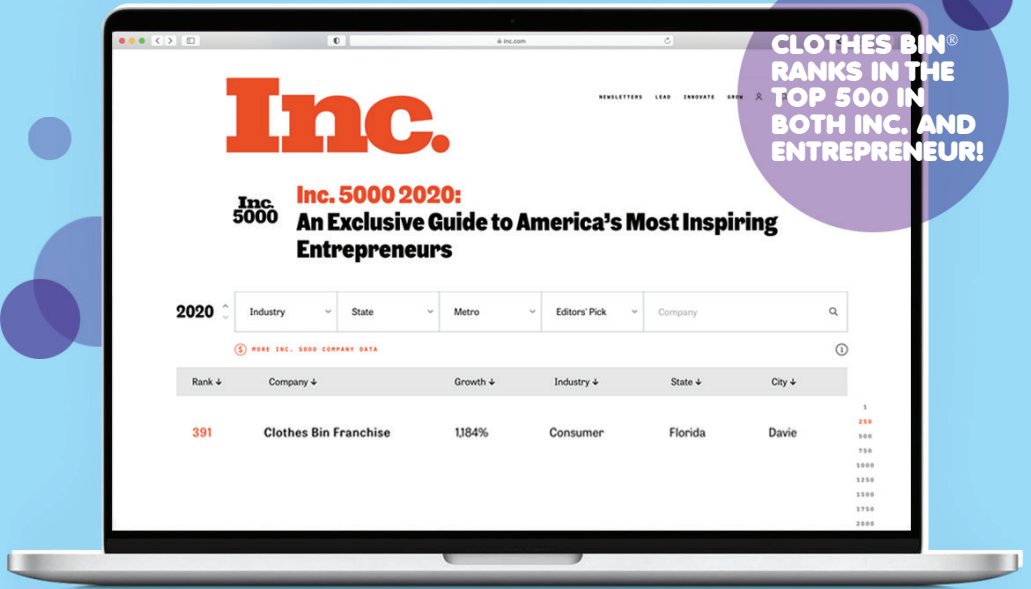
inc.com

Inc.

NEWSLETTERS LEAD INNOVATE GROW

CLOTHES BIN® RANKS IN THE TOP 500 IN BOTH INC. AND ENTREPRENEUR!

Inc. 5000

Inc. 5000 2020:
An Exclusive Guide to America's Most Inspiring Entrepreneurs

2020 Industry State Metro Editors' Pick Company

MORE INC. 5000 COMPANY DATA

| Rank ↓ | Company ↓ | Growth ↓ | Industry ↓ | State ↓ | City ↓ |
|---|---|---|---|---|---|
| 391 | Clothes Bin Franchise | 1,184% | Consumer | Florida | Davie |

1
250
500
750
1000
1250
1500
1750
2000